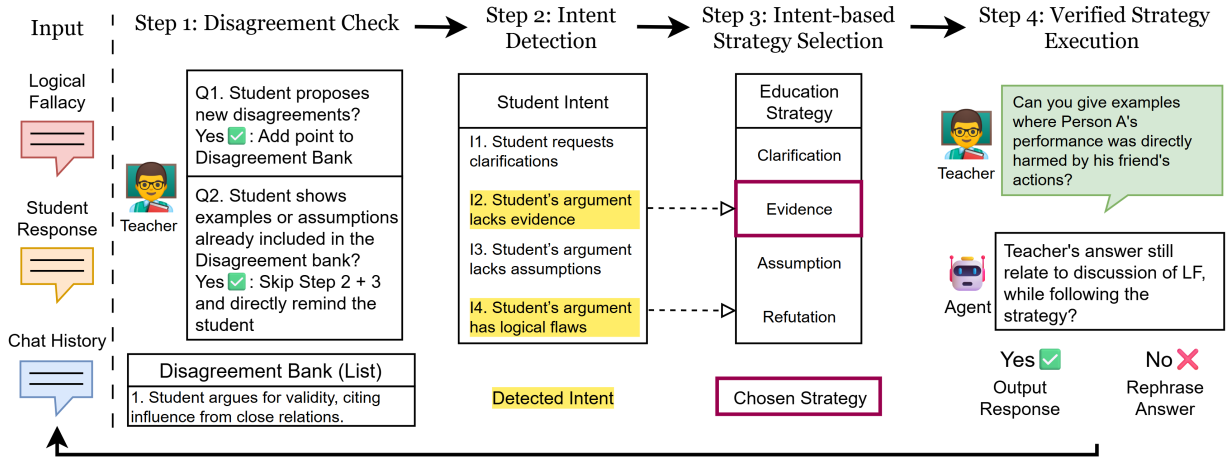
Input

Logical Fallacy

Student Response

Chat History

Step 1: Disagreement Check

Teacher

Q1. Student proposes new disagreements?
Yes ✅ : Add point to Disagreement Bank

Q2. Student shows examples or assumptions already included in the Disagreement bank?
Yes ✅ : Skip Step 2 + 3 and directly remind the student

Disagreement Bank (List)
1. Student argues for validity, citing influence from close relations.

Step 2: Intent Detection

Student Intent
I1. Student requests clarifications
I2. Student's argument lacks evidence
I3. Student's argument lacks assumptions
I4. Student's argument has logical flaws

Detected Intent

Step 3: Intent-based Strategy Selection

Education Strategy
Clarification
Evidence
Assumption
Refutation

Chosen Strategy

Step 4: Verified Strategy Execution

Teacher
Can you give examples where Person A's performance was directly harmed by his friend's actions?

Agent
Teacher's answer still relate to discussion of LF, while following the strategy?

Yes ✅
Output Response

No ❌
Rephrase Answer